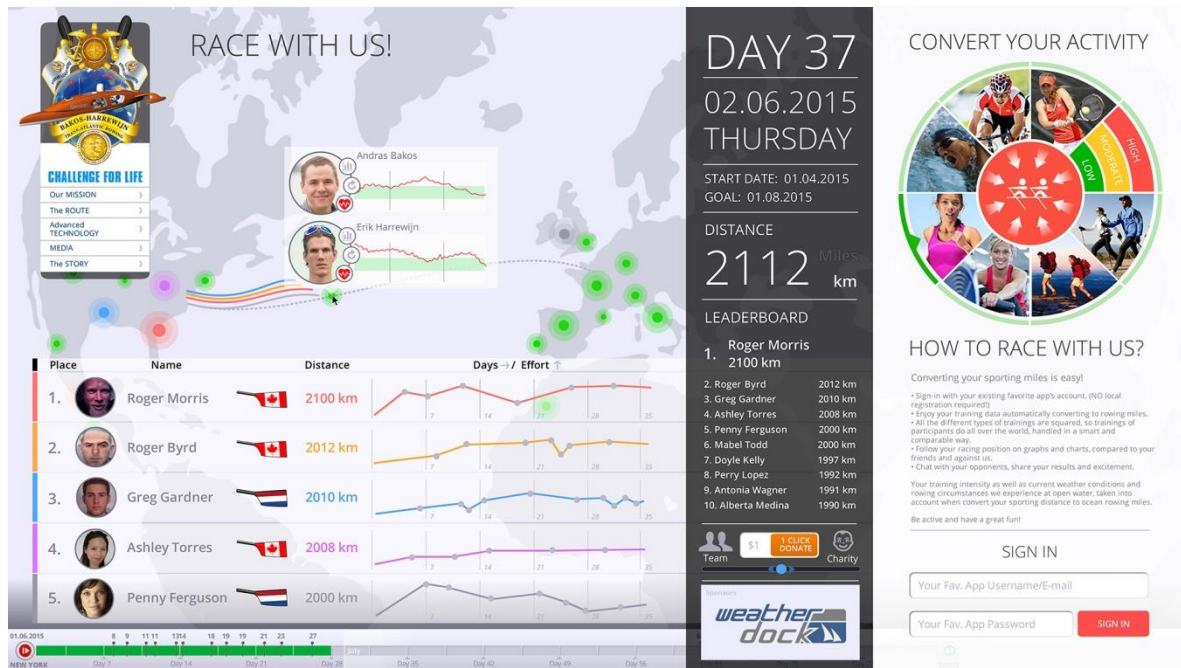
RACE WITH US!

BAKOS-HARREWIJN
TRANS-ATLANTIC

CHALLENGE FOR LIFE
Our MISSION
The ROUTE
Advanced TECHNOLOGY
MEDIA
The STORY

Andras Bakos
Erik Harrewijn

| Place | Name | Distance | Days / Effort |
|---|---|---|---|
| 1. | Roger Morris | 2100 km | |
| 2. | Roger Byrd | 2012 km | |
| 3. | Greg Gardner | 2010 km | |
| 4. | Ashley Torres | 2008 km | |
| 5. | Penny Ferguson | 2000 km | |

01.06.2015
NEW YORK
Day 7 Day 14 Day 21 Day 28 Day 35 Day 42 Day 49 Day 56

DAY 37
02.06.2015
THURSDAY
START DATE: 01.04.2015
GOAL: 01.08.2015

DISTANCE
2112 km
Miles

LEADERBOARD
1. Roger Morris 2100 km
2. Roger Byrd 2012 km
3. Greg Gardner 2010 km
4. Ashley Torres 2008 km
5. Penny Ferguson 2000 km
6. Mabel Todd 2000 km
7. Doyle Kelly 1997 km
8. Perry Lopez 1992 km
9. Antonia Wagner 1991 km
10. Alberta Medina 1990 km

Team $1 1 CLICK DONATE Charity

Sponsors
weather dock

CONVERT YOUR ACTIVITY
LOW MODERATE HIGH

HOW TO RACE WITH US?
Converting your sporting miles is easy!
• Sign-in with your existing favorite app's account. (NO local registration required!)
• Enjoy your training data automatically converting to rowing miles.
• All the different types of trainings are squared, so trainings of participants do all over the world, handled in a smart and comparable way.
• Follow your racing position on graphs and charts, compared to your friends and against us.
• Chat with your opponents, share your results and excitement.

Your training intensity as well as current weather conditions and rowing circumstances we experience at open water, taken into account when convert your sporting distance to ocean rowing miles.

Be active and have a great fun!

SIGN IN
Your Fav. App Username/E-mail
Your Fav. App Password
SIGN IN